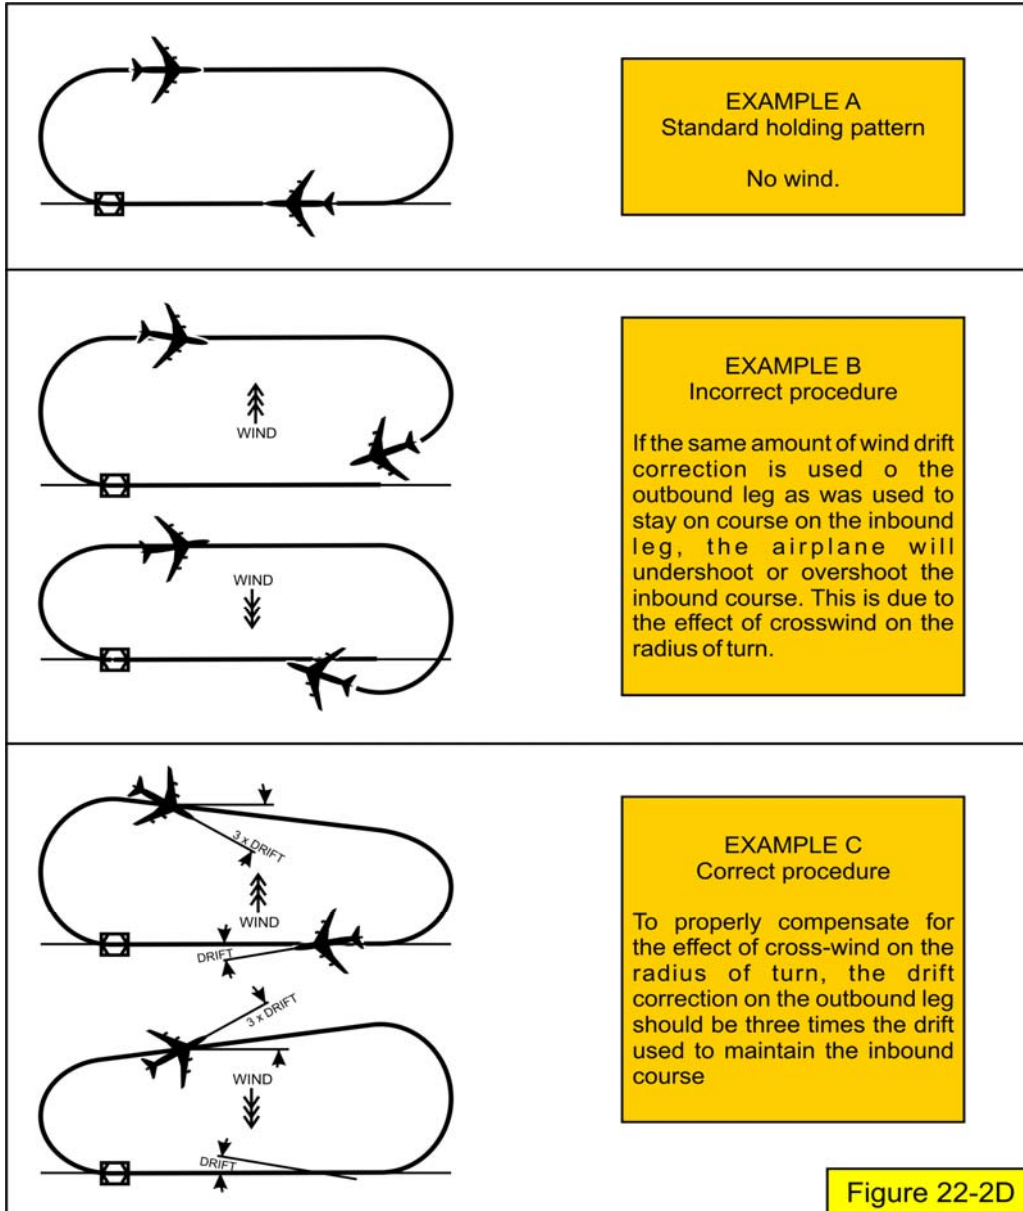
EXAMPLE A
Standard holding pattern

No wind.

WIND

WIND

EXAMPLE B
Incorrect procedure

If the same amount of wind drift correction is used o the outbound leg as was used to stay on course on the inbound leg, the airplane will undershoot or overshoot the inbound course. This is due to the effect of crosswind on the radius of turn.

3 x DRIFT

WIND

DRIFT

3 x DRIFT

WIND

DRIFT

EXAMPLE C
Correct procedure

To properly compensate for the effect of cross-wind on the radius of turn, the drift correction on the outbound leg should be three times the drift used to maintain the inbound course

Figure 22-2D